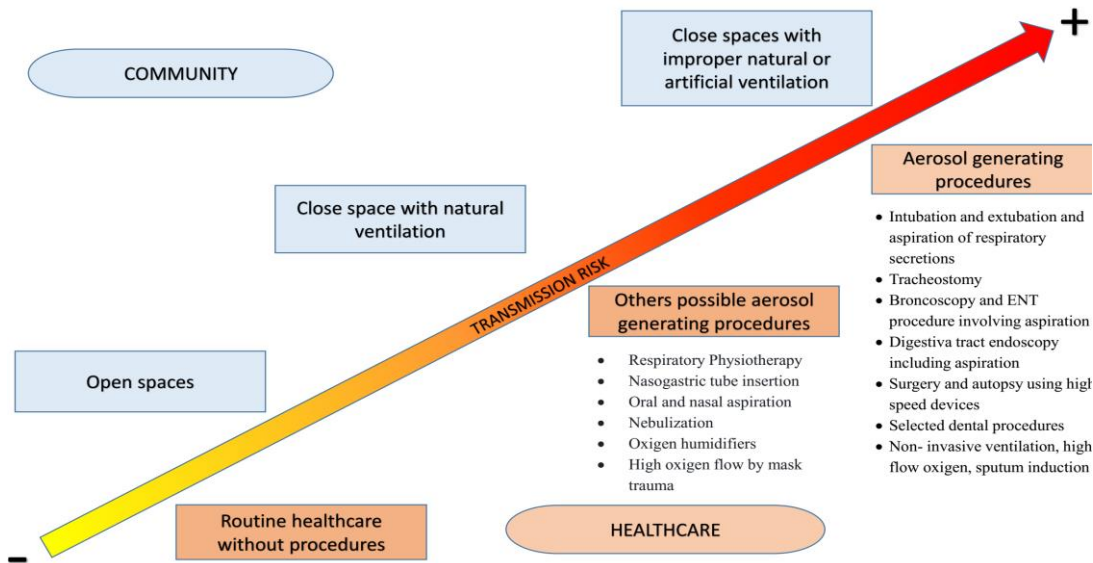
COMMUNITY

Close spaces with improper natural or artificial ventilation

+

Close space with natural ventilation

Aerosol generating procedures

- Intubation and extubation and aspiration of respiratory secretions
- Tracheostomy
- Broncoscopy and ENT procedure involving aspiration
- Digestiva tract endoscopy including aspiration
- Surgery and autopsy using high speed devices
- Selected dental procedures
- Non- invasive ventilation, high flow oxigen, sputum induction

TRANSMISSION RISK

Others possible aerosol generating procedures

- Respiratory Physiotherapy
- Nasogastric tube insertion
- Oral and nasal aspiration
- Nebulization
- Oxigen humidifiers
- High oxigen flow by mask trauma

Open spaces

Routine healthcare without procedures

HEALTHCARE

-